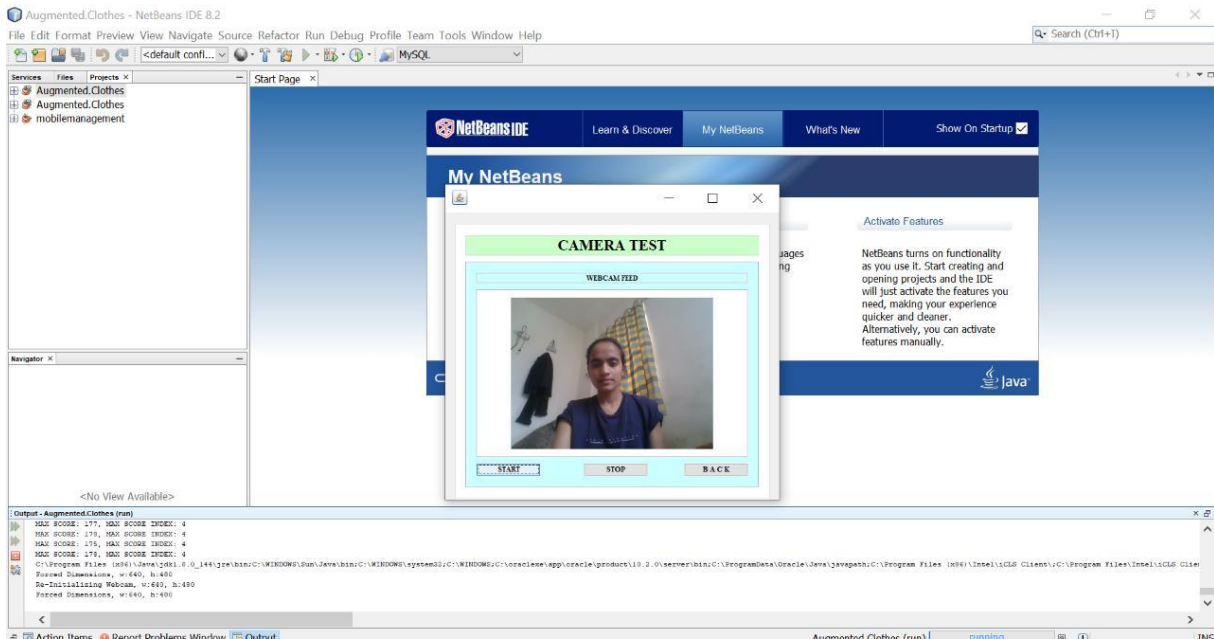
Augmented.Clothes - NetBeans IDE 8.2

File Edit Format Preview View Navigate Source Refactor Run Debug Profile Team Tools Window Help

Search (Ctrl+I)

<default confi... MySQL

Services Files Projects ×

Augmented.Clothes
Augmented.Clothes
mobilemanagement

Start Page ×

NetBeans IDE Learn & Discover My NetBeans What's New Show On Startup

My NetBeans

Activate Features

NetBeans turns on functionality as you use it. Start creating and opening projects and the IDE will just activate the features you need, making your experience quicker and cleaner. Alternatively, you can activate features manually.

uages
ng

Java

CAMERA TEST

WEBCAM FEED

START STOP BACK

Navigator ×

<No View Available>

Output - Augmented.Clothes (run)

MAX SCORE: 177, MAX SCORE INDEX: 4
MAX SCORE: 178, MAX SCORE INDEX: 4
MAX SCORE: 175, MAX SCORE INDEX: 4
MAX SCORE: 178, MAX SCORE INDEX: 4
C:\Program Files (x86)\Java\jdk1.8.0_144\jre\bin;C:\WINDOWS\Sun\Java\bin;C:\WINDOWS\system32;C:\WINDOWS;C:\oraclexe\app\oracle\product\10.2.0\server\bin;C:\ProgramData\Oracle\Java\javapath;C:\Program Files (x86)\Intel\iCLS Client\;C:\Program Files\Intel\iCLS Clie
Forced Dimensions, w:640, h:480
Re-Initializing Webcam, w:640, h:480
Forced Dimensions, w:640, h:480

Action Items Report Problems Window Output

Augmented.Clothes (run) running INS